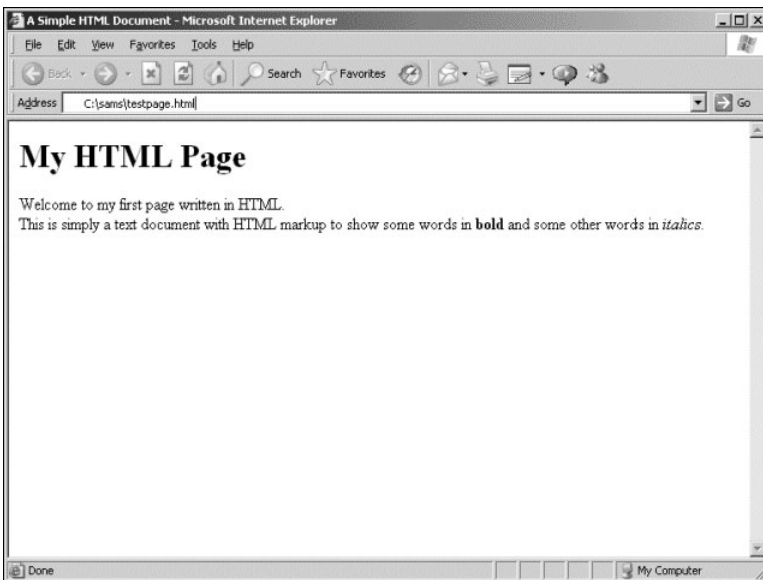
A Simple HTML Document - Microsoft Internet Explorer

File Edit View Favorites Tools Help

Back Search Favorites

Address C:\sams\testpage.html Go

# My HTML Page

Welcome to my first page written in HTML.
This is simply a text document with HTML markup to show some words in **bold** and some other words in *italics*.

Done My Computer